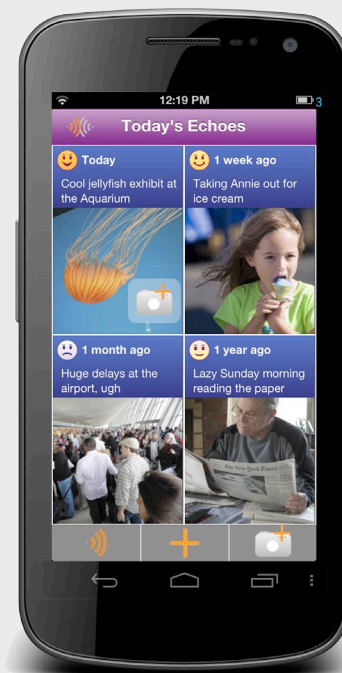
12:19 PM

3

Today's Echoes

Today

Cool jellyfish exhibit at the Aquarium

1 week ago

Taking Annie out for ice cream

1 month ago

Huge delays at the airport, ugh

1 year ago

Lazy Sunday morning reading the paper

The New York Times